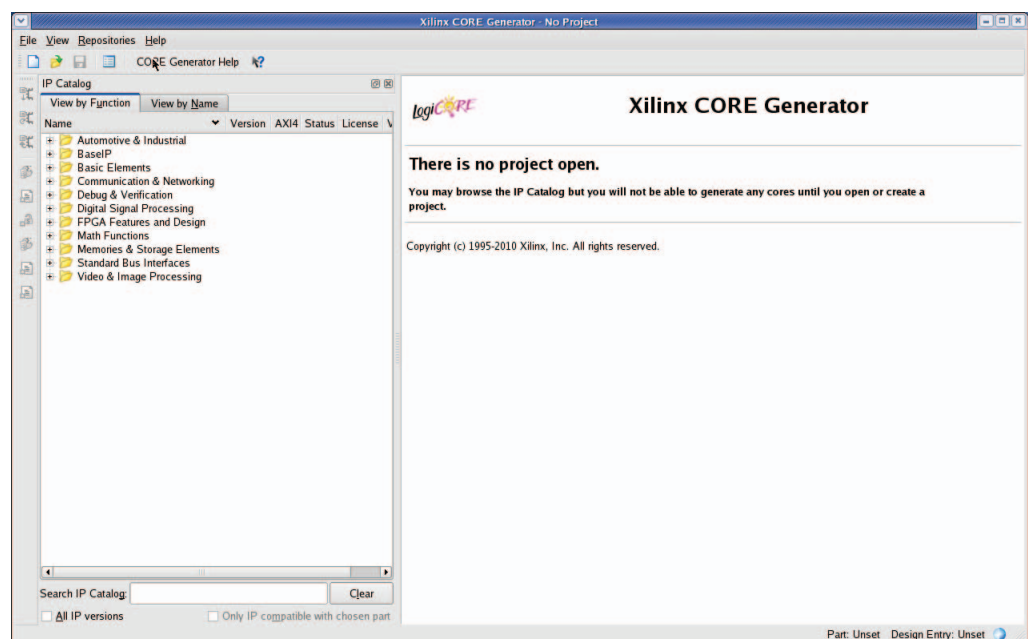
Xilinx CORE Generator - No Project

File View Repositories Help

CORE Generator Help

IP Catalog

View by Function | View by Name

| Name | Version | AXI4 | Status | License | V |
|---|---|---|---|---|---|

Automotive & Industrial
BaseIP
Basic Elements
Communication & Networking
Debug & Verification
Digital Signal Processing
FPGA Features and Design
Math Functions
Memories & Storage Elements
Standard Bus Interfaces
Video & Image Processing

Search IP Catalog: Clear

All IP versions
Only IP compatible with chosen part

logiCORE

Xilinx CORE Generator

There is no project open.

You may browse the IP Catalog but you will not be able to generate any cores until you open or create a project.

Copyright (c) 1995-2010 Xilinx, Inc. All rights reserved.

Part: Unset Design Entry: Unset